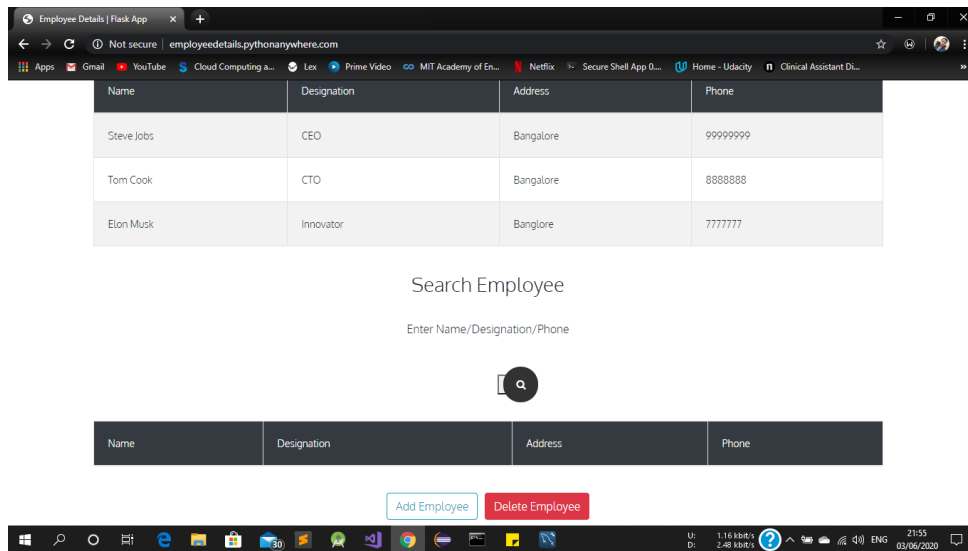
Employee Details | Flask App

Not secure | employeedetails.pythonanywhere.com

Apps Gmail YouTube Cloud Computing a... Lex Prime Video MIT Academy of En... Netflix Secure Shell App 0... Home - Udacity Clinical Assistant Di...

| Name | Designation | Address | Phone |
|---|---|---|---|
| Steve Jobs | CEO | Bangalore | 99999999 |
| Tom Cook | CTO | Bangalore | 8888888 |
| Elon Musk | Innovator | Banglore | 7777777 |

Search Employee

Enter Name/Designation/Phone

| Name | Designation | Address | Phone |
|---|---|---|---|

Add Employee Delete Employee

30

U: 1.16 kbit/s
D: 2.48 kbit/s

ENG

21:55
03/06/2020